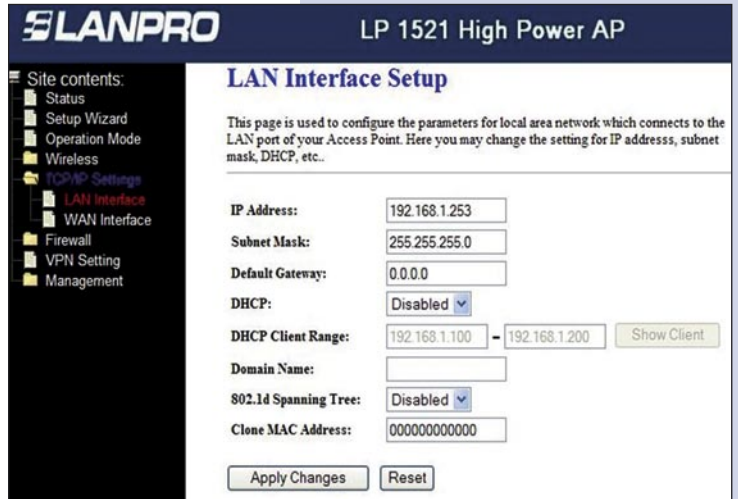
LANPRO

LP 1521 High Power AP

Site contents:
Status
Setup Wizard
Operation Mode
Wireless
TCP/IP Settings
LAN Interface
WAN Interface
Firewall
VPN Setting
Management

LAN Interface Setup

This page is used to configure the parameters for local area network which connects to the LAN port of your Access Point. Here you may change the setting for IP addresss, subnet mask, DHCP, etc..

| | |
|---|---|
| IP Address: | 192.168.1.253 |
| Subnet Mask: | 255.255.255.0 |
| Default Gateway: | 0.0.0.0 |
| DHCP: | Disabled |
| DHCP Client Range: | 192.168.1.100 - 192.168.1.200 Show Client |
| Domain Name: | |
| 802.1d Spanning Tree: | Disabled |
| Clone MAC Address: | 000000000000 |

Apply Changes Reset